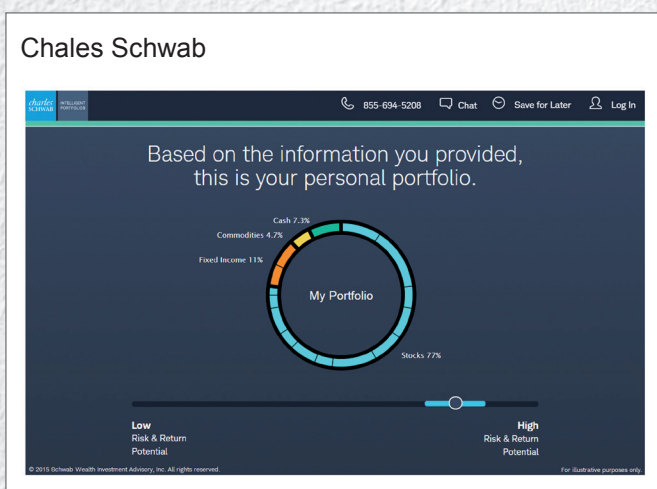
Chales Schwab

charles SCHWAB INTELLIGENT PORTFOLIOS

855-694-5208 Chat Save for Later Log In

Based on the information you provided, this is your personal portfolio.

Cash 7.3%

Commodities 4.7%

Fixed Income 11%

My Portfolio

Stocks 77%

Low
Risk & Return
Potential

High
Risk & Return
Potential

© 2015 Schwab Wealth Investment Advisory, Inc. All rights reserved.

For illustrative purposes only.